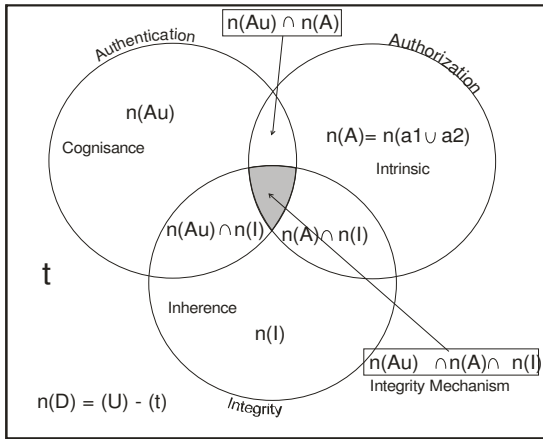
$n(Au) \cap n(A)$

Authentication

Authorization

$n(Au)$

Cognisance

$n(A)= n(a1 \cup a2)$

Intrinsic

$n(Au) \cap n(I)$

$n(A) \cap n(I)$

t

Inherence

$n(I)$

$n(Au) \cap n(A) \cap n(I)$

Integrity Mechanism

$n(D) = (U) - (t)$

Integrity